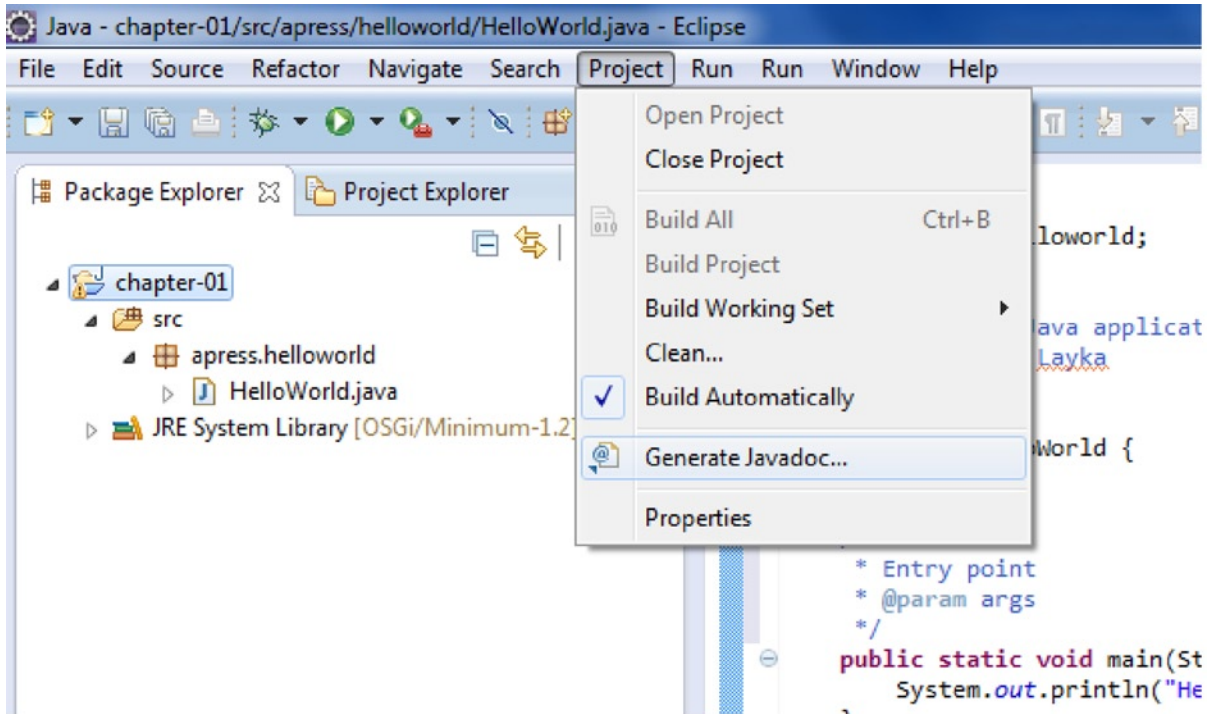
Java - chapter-01/src/apress/helloworld/HelloWorld.java - Eclipse

File Edit Source Refactor Navigate Search Project Run Run Window Help

Package Explorer Project Explorer

chapter-01
src
apress.helloworld
HelloWorld.java
JRE System Library [OSGi/Minimum-1.2]

Open Project
Close Project
Build All Ctrl+B
Build Project
Build Working Set
Clean...
Build Automatically
Generate Javadoc...
Properties

lloworld;

Java applicat
Layka

World {

* Entry point
* @param args
*/
public static void main(St
System.out.println("He